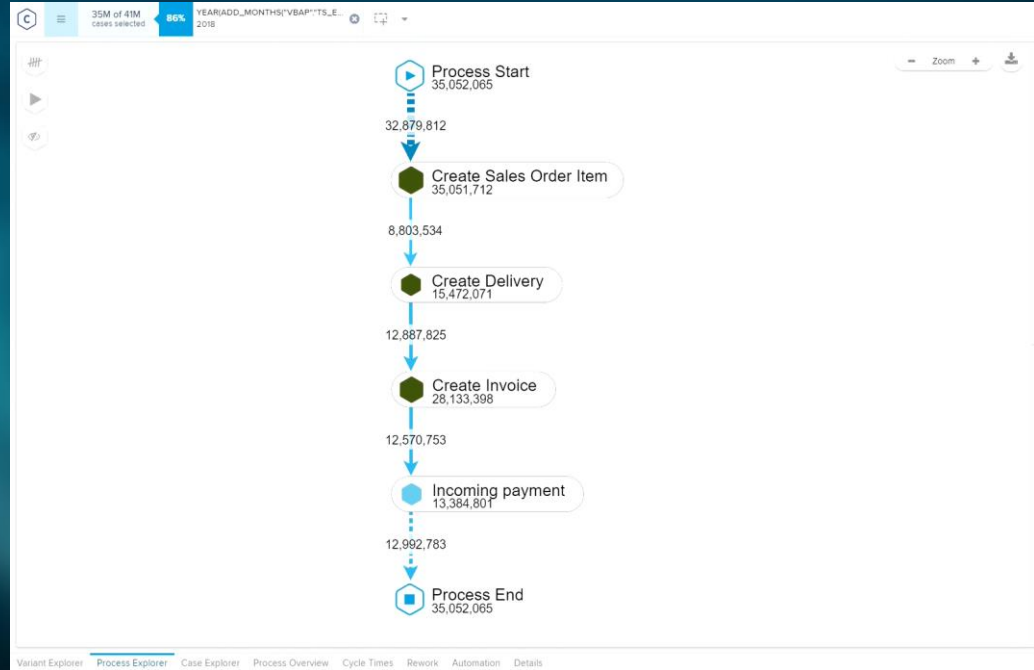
35M of 41M
cases selected
86%
YEAR(ADD_MONTHS("VBAP"."TS_E...
2018

Zoom

Process Start
35,052,065

32,879,812

Create Sales Order Item
35,051,712

8,803,534

Create Delivery
15,472,071

12,887,825

Create Invoice
28,133,398

12,570,753

Incoming payment
13,384,801

12,992,783

Process End
35,052,065

Variant Explorer Process Explorer Case Explorer Process Overview Cycle Times Rework Automation Details